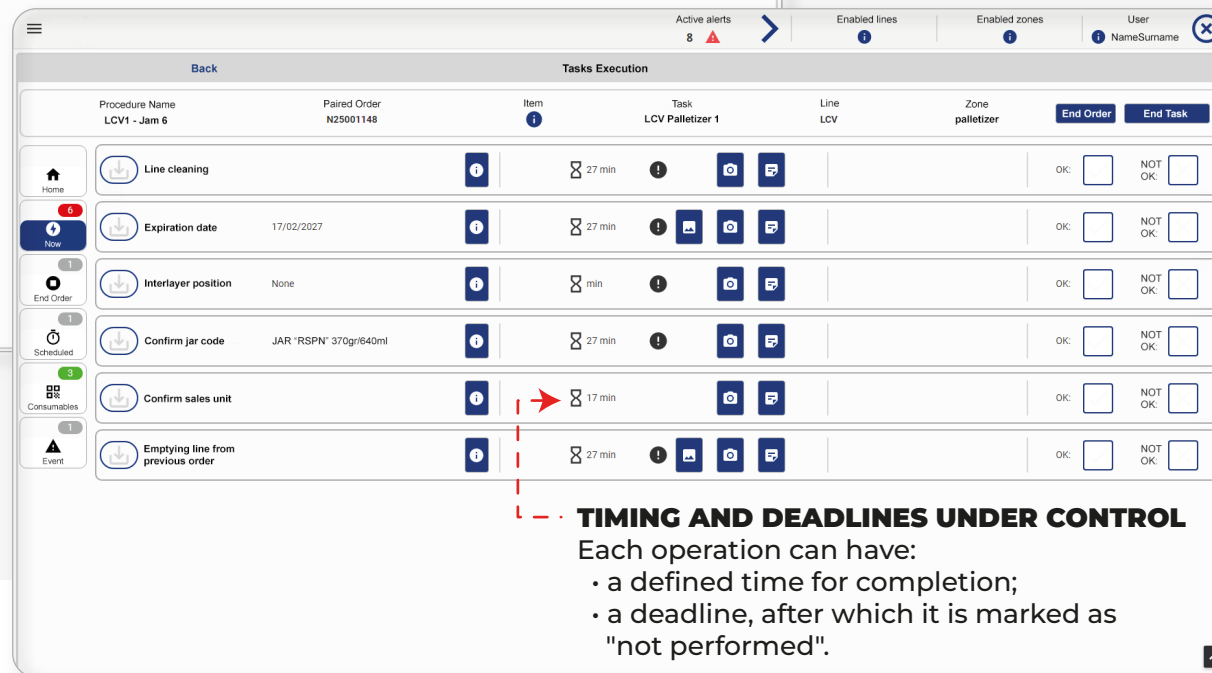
Active alerts
8

Enabled lines

Enabled zones

User
NameSurname

Back

Tasks Execution

Procedure Name
LCV1 - Jam 6

Paired Order
N25001148

Item

Task
LCV Palletizer 1

Line
LCV

Zone
palletizer

End Order

End Task

Home

6
Now

1
End Order

1
Scheduled

3
Consumables

1
Event

Line cleaning | 27 min | OK: | NOT OK:

Expiration date | 17/02/2027 | 27 min | OK: | NOT OK:

Interlayer position | None | min | OK: | NOT OK:

Confirm jar code | JAR "RSPN" 370gr/640ml | 27 min | OK: | NOT OK:

Confirm sales unit | 17 min | OK: | NOT OK:

Emptying line from previous order | 27 min | OK: | NOT OK:

TIMING AND DEADLINES UNDER CONTROL
Each operation can have:
• a defined time for completion;
• a deadline, after which it is marked as "not performed".